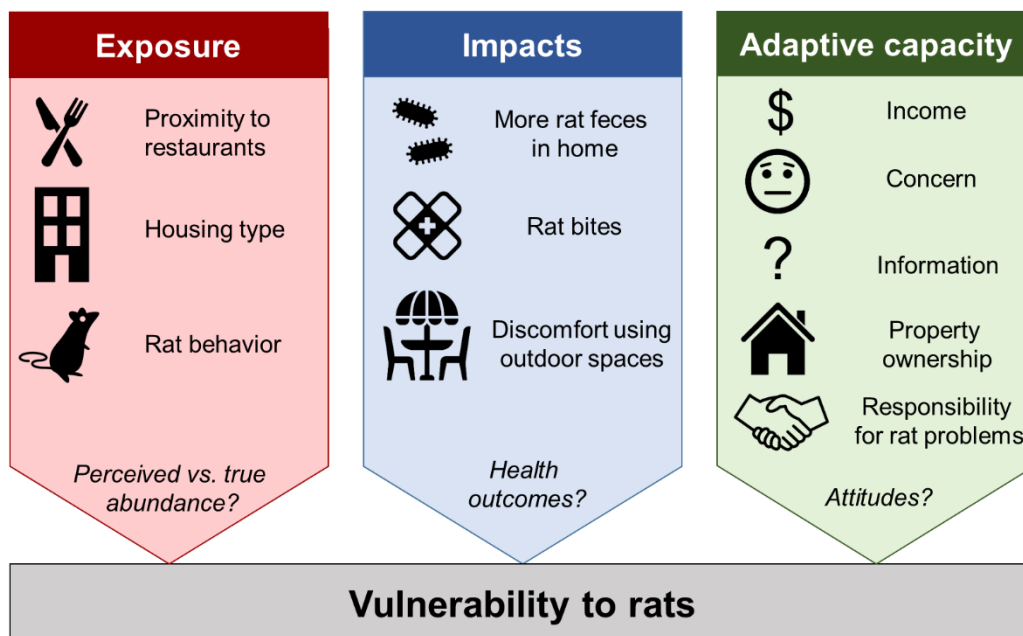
Exposure

Proximity to restaurants

Housing type

Rat behavior

Perceived vs. true abundance?

Impacts

More rat feces in home

Rat bites

Discomfort using outdoor spaces

Health outcomes?

Adaptive capacity

$

Income

Concern

?

Information

Property ownership

Responsibility for rat problems

Attitudes?

Vulnerability to rats